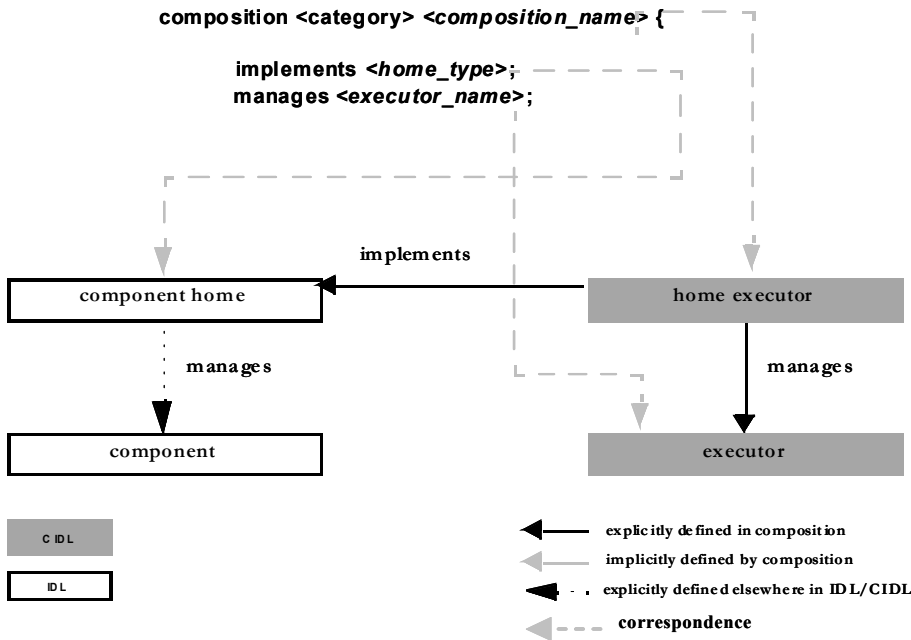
composition <category> <composition_name> {

implements <home_type>;
manages <executor_name>;

implements

component home

home executor

manages

manages

component

executor

CIDL

IDL

explicitly defined in composition

implicitly defined by composition

explicitly defined elsewhere in IDL/CIDL

correspondence